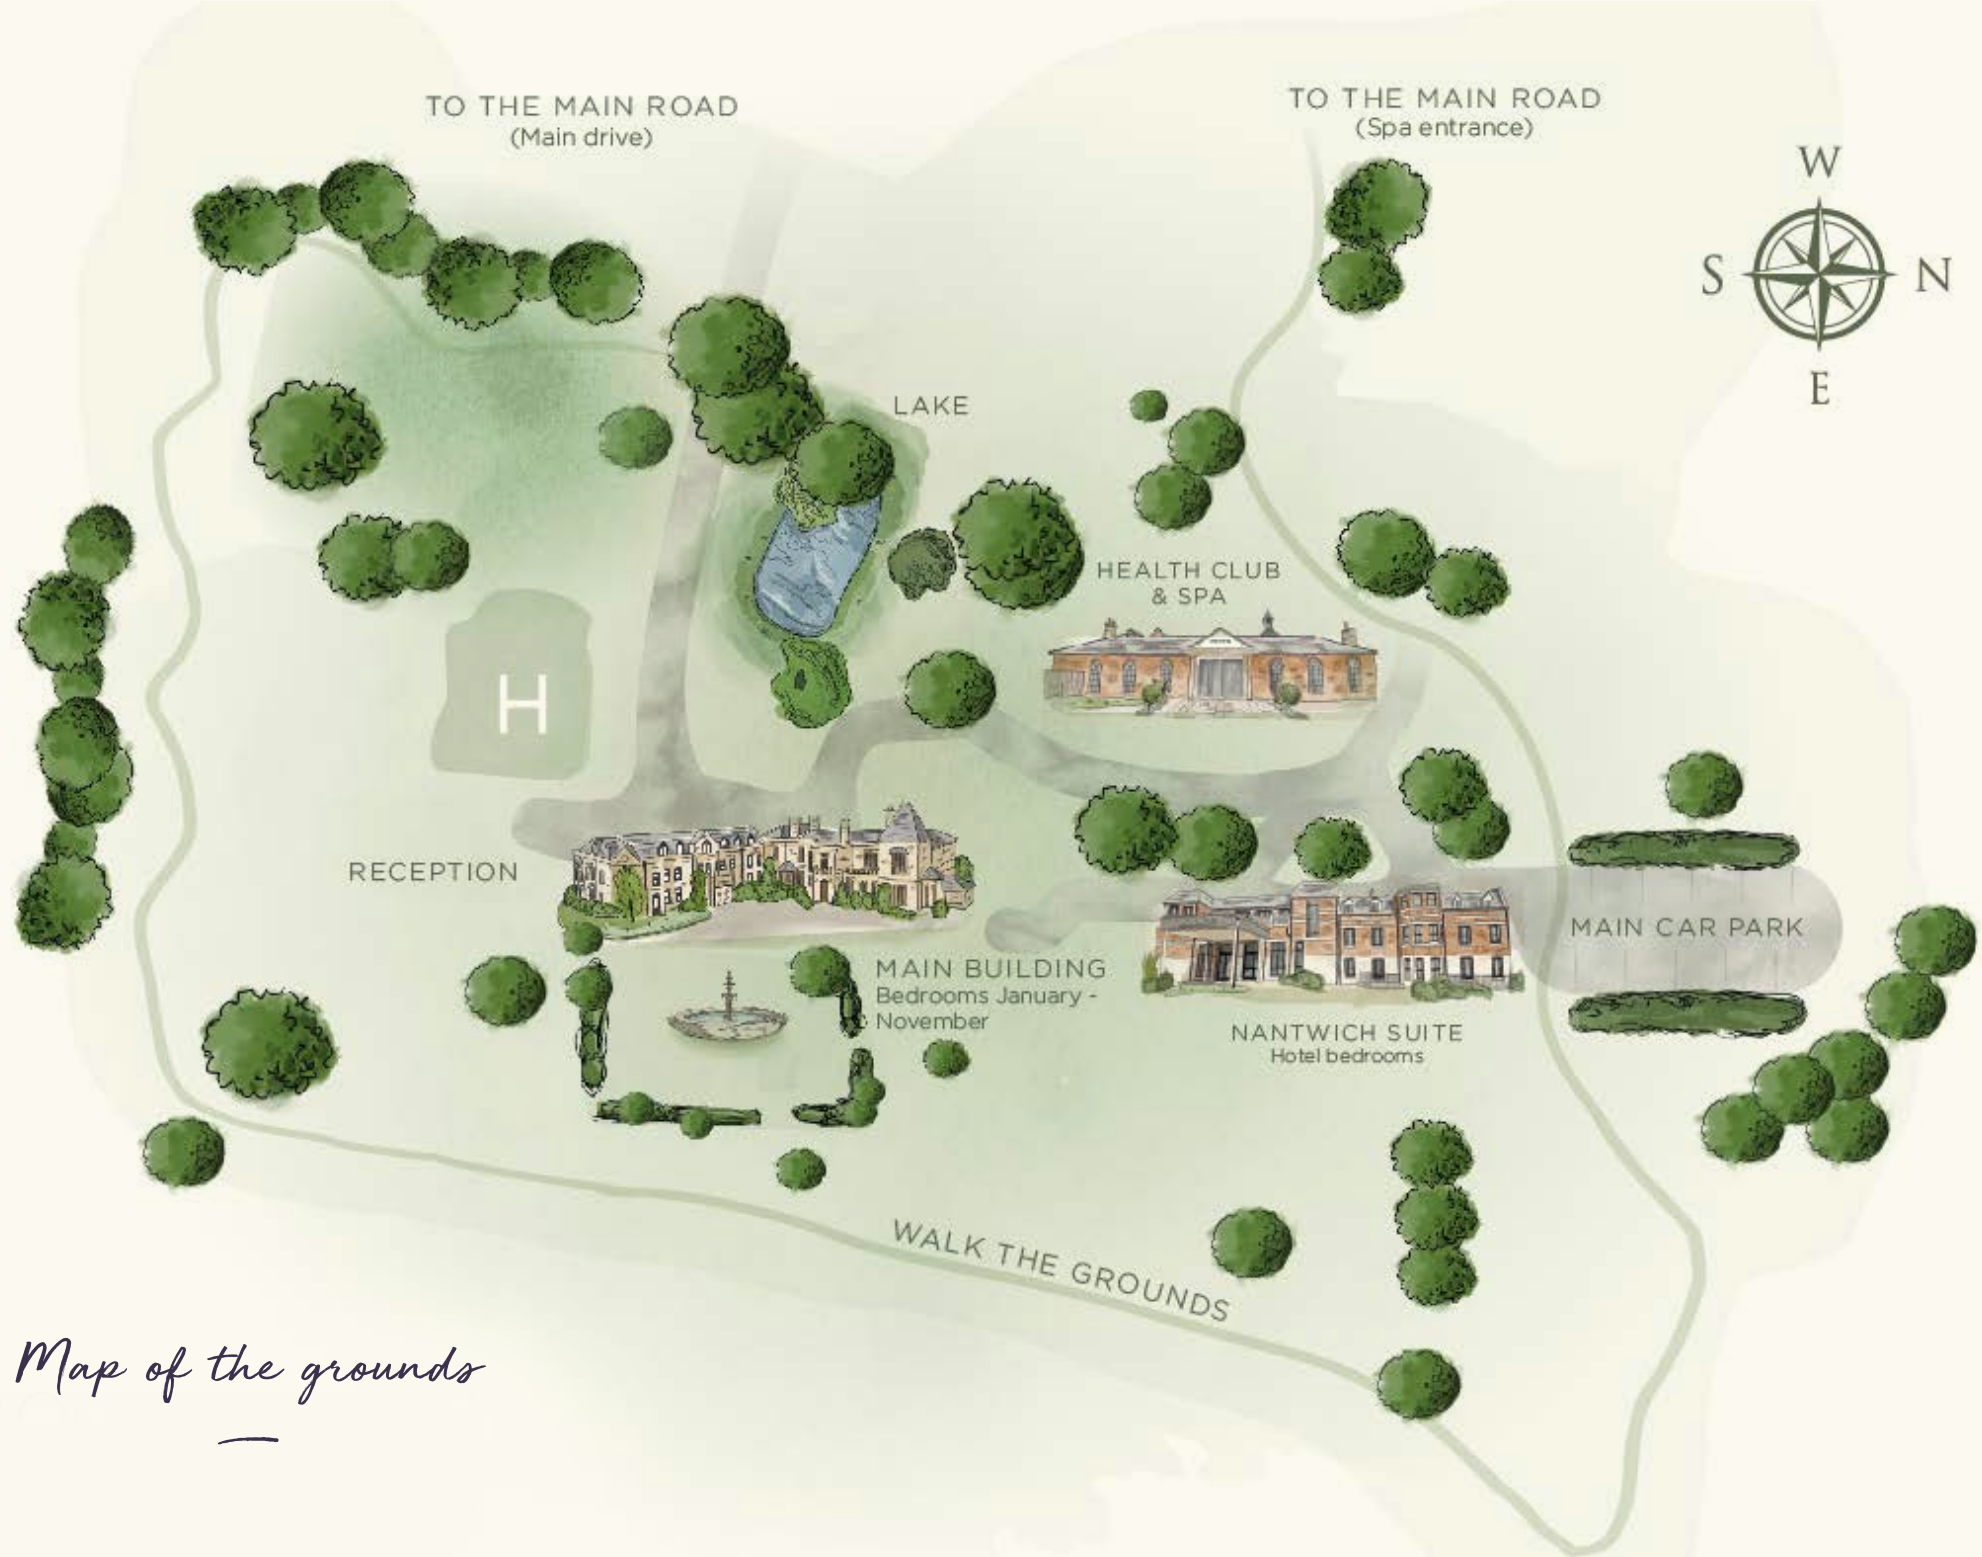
TO THE MAIN ROAD
(Main drive)

TO THE MAIN ROAD
(Spa entrance)

W
S
N
E

LAKE

HEALTH CLUB
& SPA

H

RECEPTION

MAIN BUILDING
Bedrooms January - November

NANTWICH SUITE
Hotel bedrooms

MAIN CAR PARK

WALK THE GROUNDS

Map of the grounds